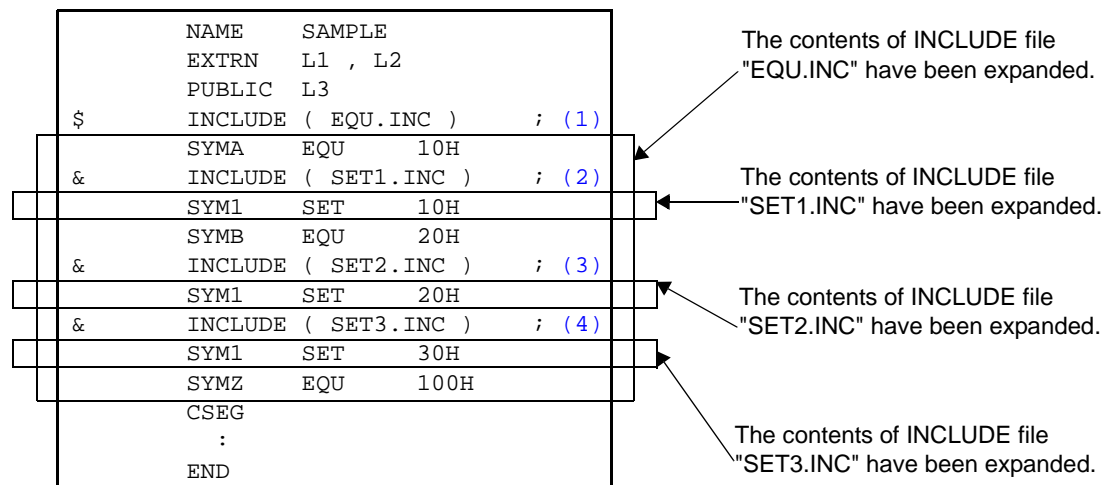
NAME SAMPLE
EXTRN L1 , L2
PUBLIC L3
$ INCLUDE ( EQU.INC ) ; (1)
SYMA EQU 10H
& INCLUDE ( SET1.INC ) ; (2)
SYM1 SET 10H
SYMB EQU 20H
& INCLUDE ( SET2.INC ) ; (3)
SYM1 SET 20H
& INCLUDE ( SET3.INC ) ; (4)
SYM1 SET 30H
SYMZ EQU 100H
CSEG
:
END

The contents of INCLUDE file "EQU.INC" have been expanded.

The contents of INCLUDE file "SET1.INC" have been expanded.

The contents of INCLUDE file "SET2.INC" have been expanded.

The contents of INCLUDE file "SET3.INC" have been expanded.